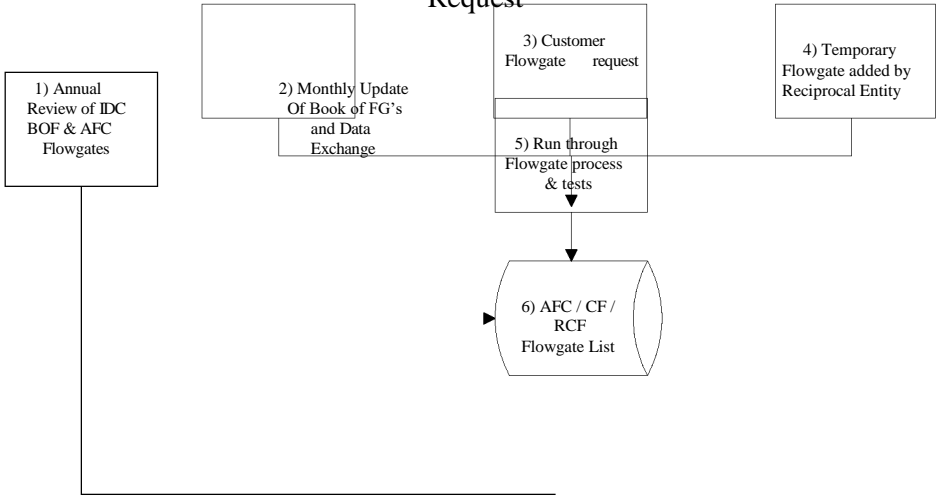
Request

1) Annual Review of IDC BOF & AFC Flowgates

2) Monthly Update Of Book of FG's and Data Exchange

3) Customer Flowgate request

4) Temporary Flowgate added by Reciprocal Entity

5) Run through Flowgate process & tests

6) AFC / CF / RCF Flowgate List